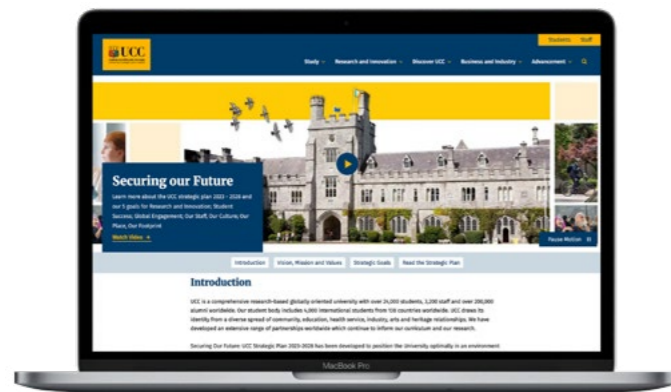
UCC

Students Staff

Study Research and Innovation Discover UCC Business and Industry Advancement

Securing our Future

Learn more about the UCC strategic plan 2023 – 2028 and our 5 goals for Research and Innovation; Student Success; Global Engagement; Our Staff, Our Culture; Our Place, Our Footprint

Watch Video

Pause Motion

Introduction Vision, Mission and Values Strategic Goals Read the Strategic Plan

Introduction

UCC is a comprehensive research-based globally oriented university with over 24,000 students, 3,200 staff and over 200,000 alumni worldwide. Our student body includes 4,000 international students from 108 countries worldwide. UCC draws its identity from a diverse spread of community, education, health service, industry, arts and heritage relationships. We have developed an extensive range of partnerships worldwide which continue to inform our curriculum and our research.

Securing Our Future: UCC Strategic Plan 2023-2028 has been developed to position the University optimally in an environment

MacBook Pro